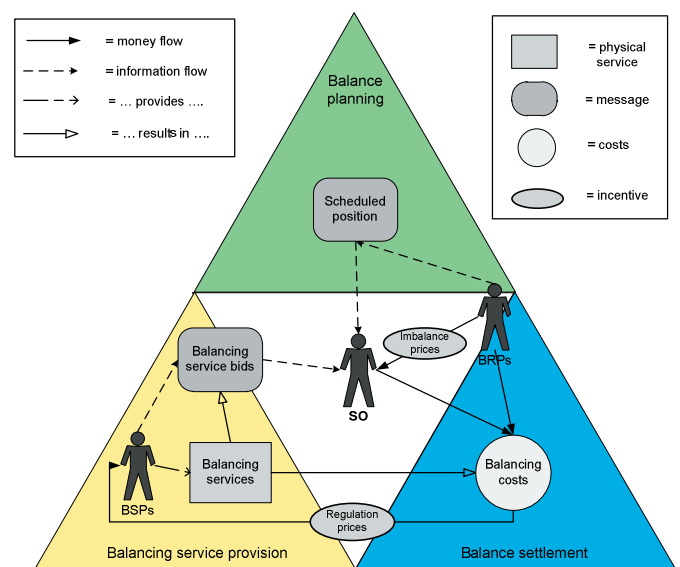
= money flow
= information flow
= ... provides ....
= ... results in ....

= physical service
= message
= costs
= incentive

Balance planning

Scheduled position

Imbalance prices

BRPs

Balancing service bids

SO

BSPs

Balancing services

Balancing costs

Regulation prices

Balancing service provision

Balance settlement